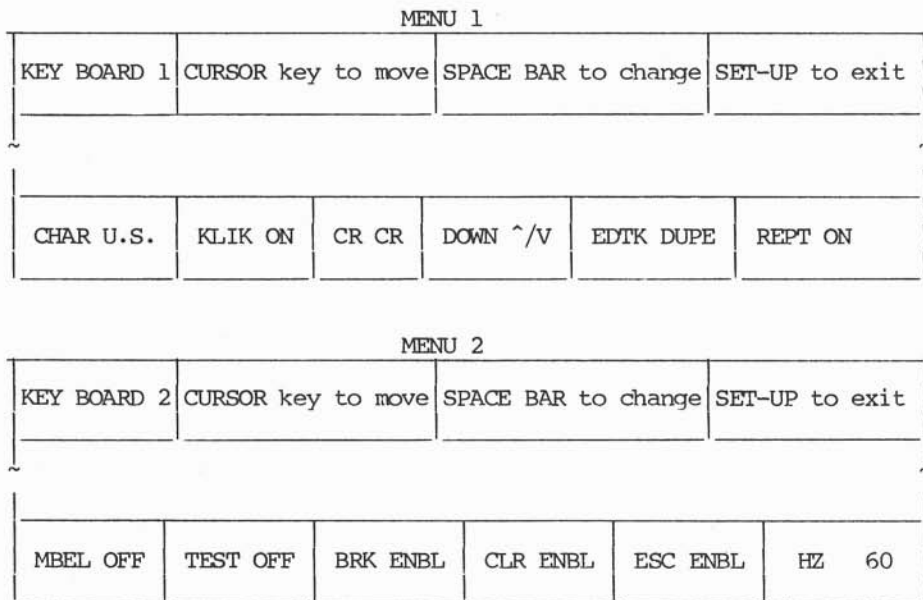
MENU 1

| KEY BOARD 1 | CURSOR key to move | SPACE BAR to change | SET-UP to exit |
|---|---|---|---|

~

| CHAR U.S. | KLIK ON | CR CR | DOWN ^/V | EDTK DUPE | REPT ON |
|---|---|---|---|---|---|

MENU 2

| KEY BOARD 2 | CURSOR key to move | SPACE BAR to change | SET-UP to exit |
|---|---|---|---|

~

| MBEL OFF | TEST OFF | BRK ENBL | CLR ENBL | ESC ENBL | HZ 60 |
|---|---|---|---|---|---|